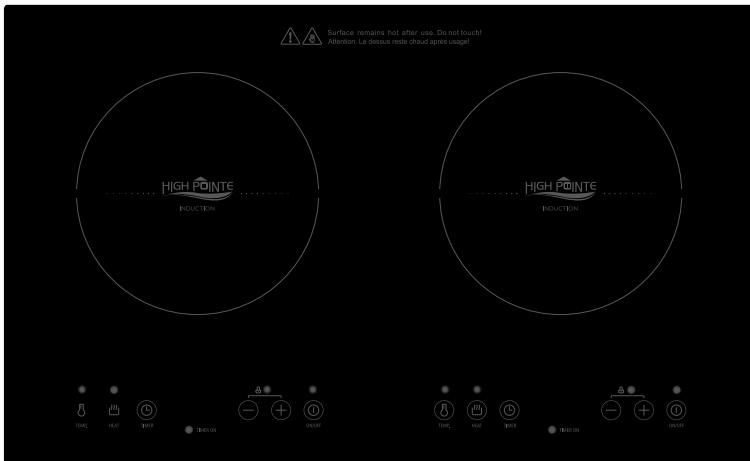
Surface remains hot after use. Do not touch!
Attention: Le dessus reste chaud après usage!

HIGH POINTE
INDUCTION

HIGH POINTE
INDUCTION

TEMP.
HEAT
TIMER
TIMER ON
ON/OFF

TEMP.
HEAT
TIMER
TIMER ON
ON/OFF